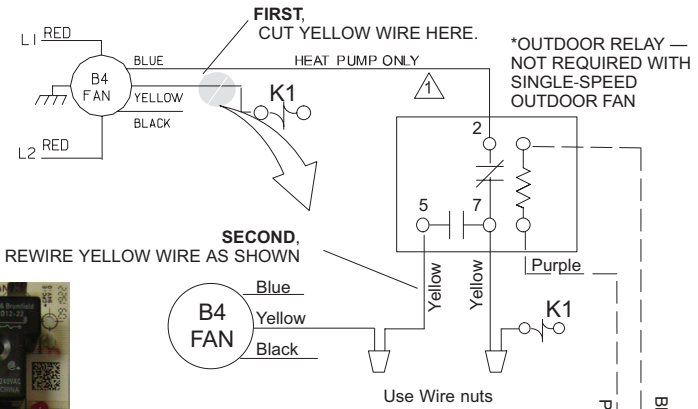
FIRST,
CUT YELLOW WIRE HERE.

L1 RED
BLUE
B4 FAN
YELLOW
BLACK
L2 RED

HEAT PUMP ONLY

K1

1

*OUTDOOR RELAY — NOT REQUIRED WITH SINGLE-SPEED OUTDOOR FAN

2
5
7

SECOND,
REWIRE YELLOW WIRE AS SHOWN

Yellow
Yellow
Purple

B4 FAN
Blue
Yellow
Black

K1

Use Wire nuts

P
Bl